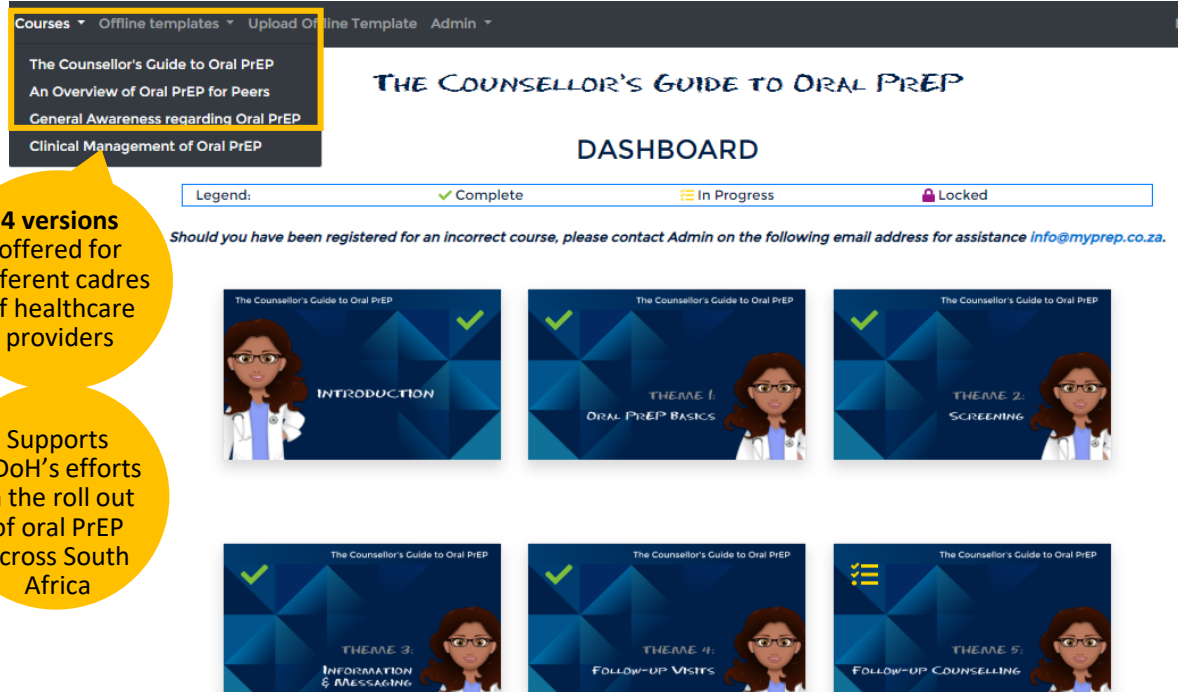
Courses ▾ Offline templates ▾ Upload Offline Template Admin ▾

The Counsellor's Guide to Oral PrEP
An Overview of Oral PrEP for Peers
General Awareness regarding Oral PrEP
Clinical Management of Oral PrEP

4 versions offered for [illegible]ferent cadres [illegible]f healthcare providers

Supports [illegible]DoH's efforts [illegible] the roll out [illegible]f oral PrEP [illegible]cross South Africa

THE COUNSELLOR'S GUIDE TO ORAL PREP

DASHBOARD

Legend: Complete In Progress Locked

Should you have been registered for an incorrect course, please contact Admin on the following email address for assistance info@myprep.co.za.

The Counsellor's Guide to Oral PrEP
INTRODUCTION

The Counsellor's Guide to Oral PrEP
THEME 1:
ORAL PREP BASICS

The Counsellor's Guide to Oral PrEP
THEME 2:
SCREENING

The Counsellor's Guide to Oral PrEP
THEME 3:
INFORMATION & MESSAGING

The Counsellor's Guide to Oral PrEP
THEME 4:
FOLLOW-UP VISITS

The Counsellor's Guide to Oral PrEP
THEME 5:
FOLLOW-UP COUNSELLING